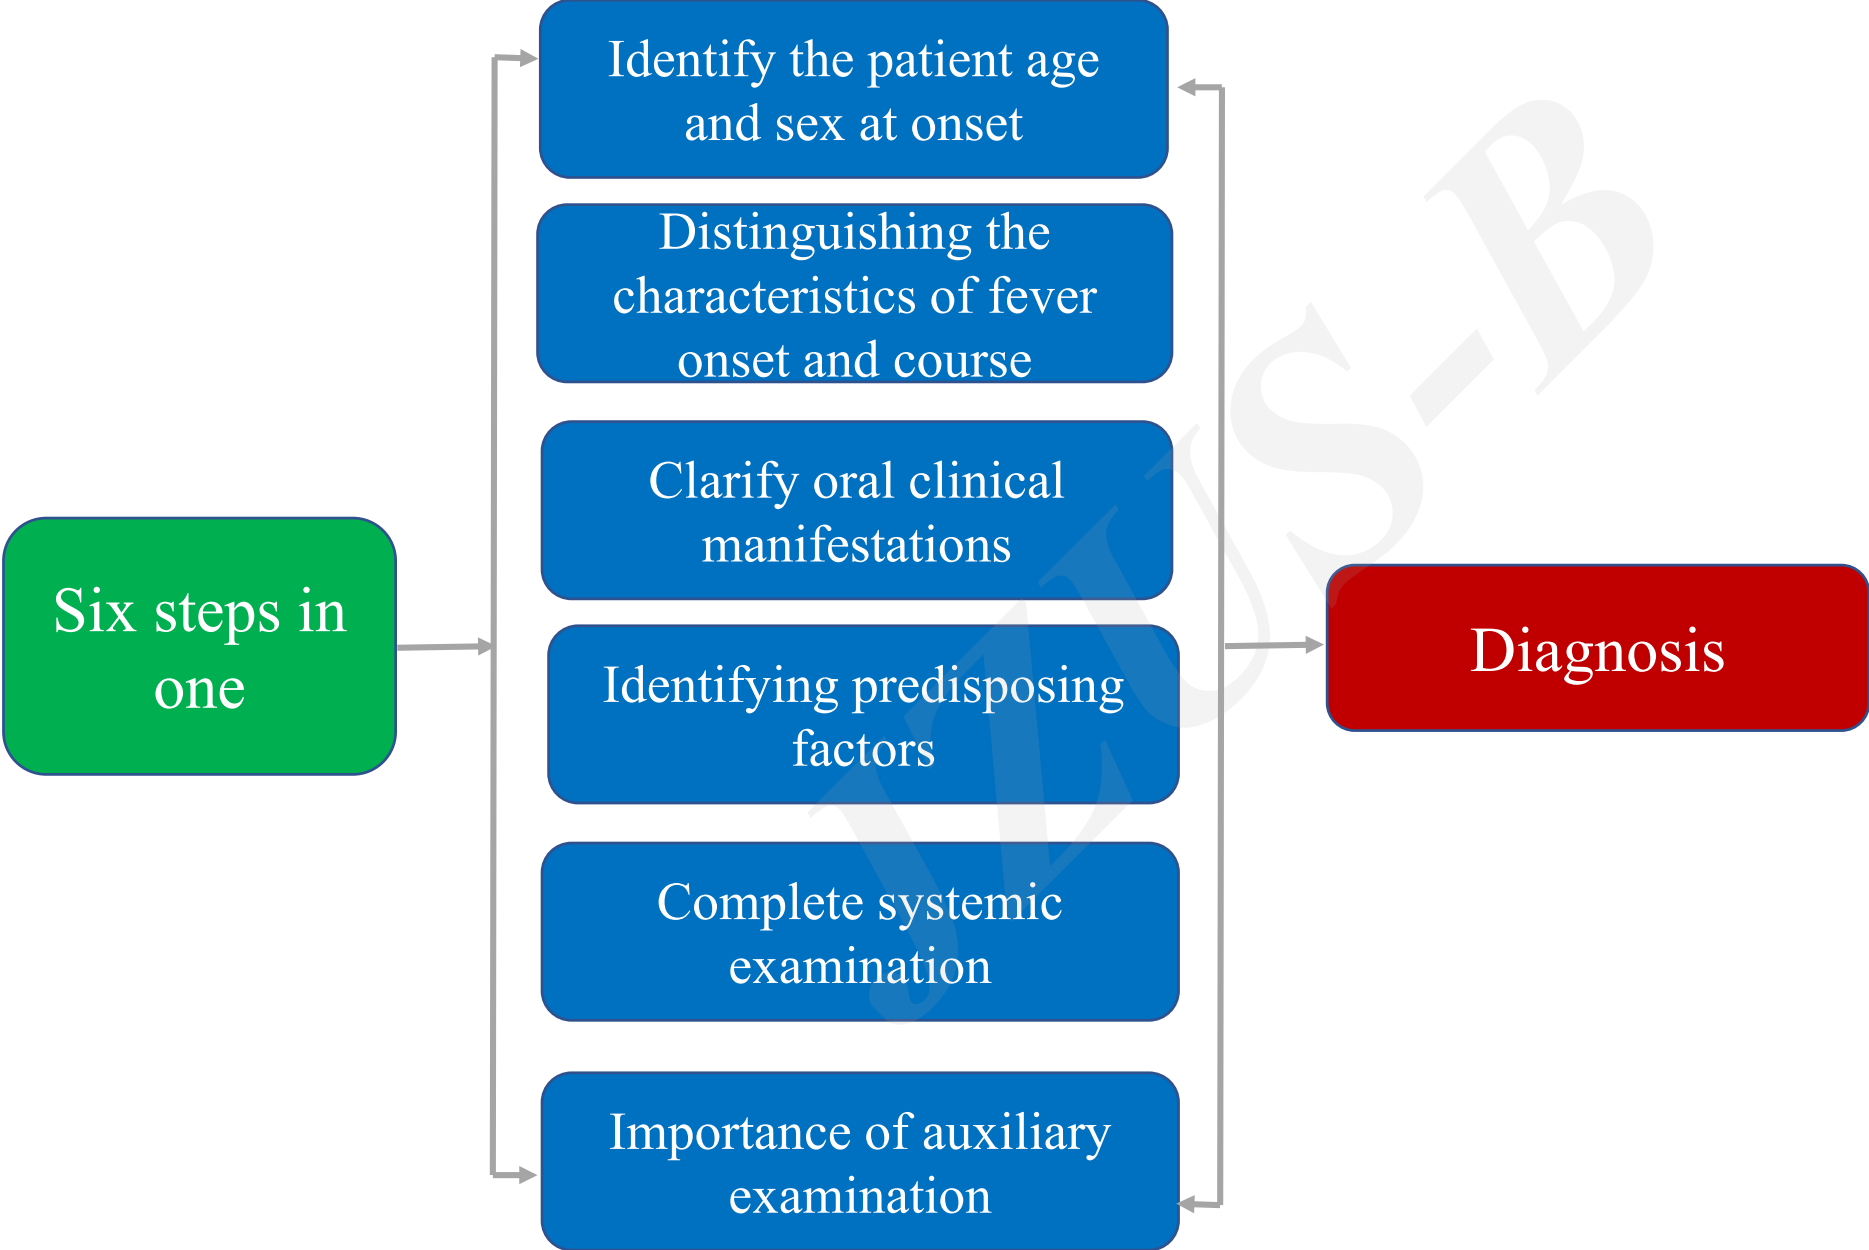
Six steps in one

Identify the patient age and sex at onset

Distinguishing the characteristics of fever onset and course

Clarify oral clinical manifestations

Identifying predisposing factors

Complete systemic examination

Importance of auxiliary examination

Diagnosis

JZUS-B